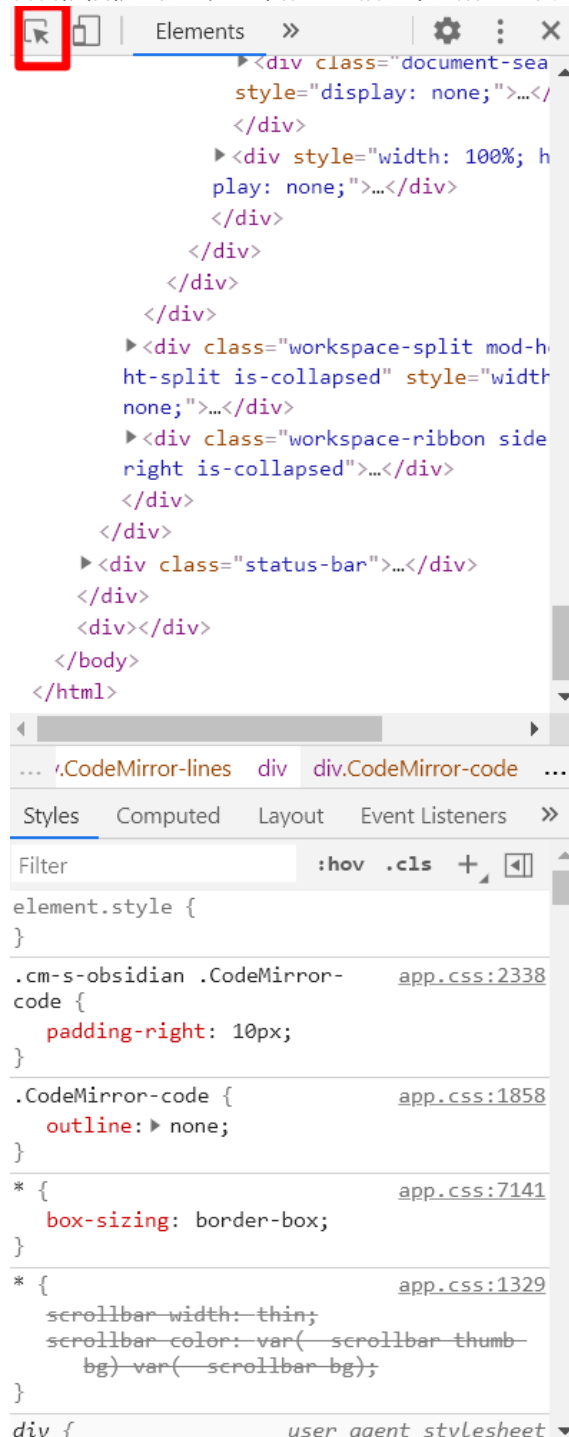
Elements »

<div class="document-sea style="display: none;">…</
</div>
<div style="width: 100%; h play: none;">…</div>
</div>
</div>
</div>
</div>
<div class="workspace-split mod-h ht-split is-collapsed" style="width none;">…</div>
<div class="workspace-ribbon side right is-collapsed">…</div>
</div>
</div>
<div class="status-bar">…</div>
</div>
<div></div>
</body>
</html>

… .CodeMirror-lines div div.CodeMirror-code …

Styles Computed Layout Event Listeners »

Filter :hov .cls +

element.style {
}

.cm-s-obsidian .CodeMirror-code { app.css:2338
padding-right: 10px;
}

.CodeMirror-code { app.css:1858
outline: none;
}

* { app.css:7141
box-sizing: border-box;
}

* { app.css:1329
scrollbar-width: thin;
scrollbar-color: var(--scrollbar-thumb-bg) var(--scrollbar-bg);
}

div { user agent stylesheet